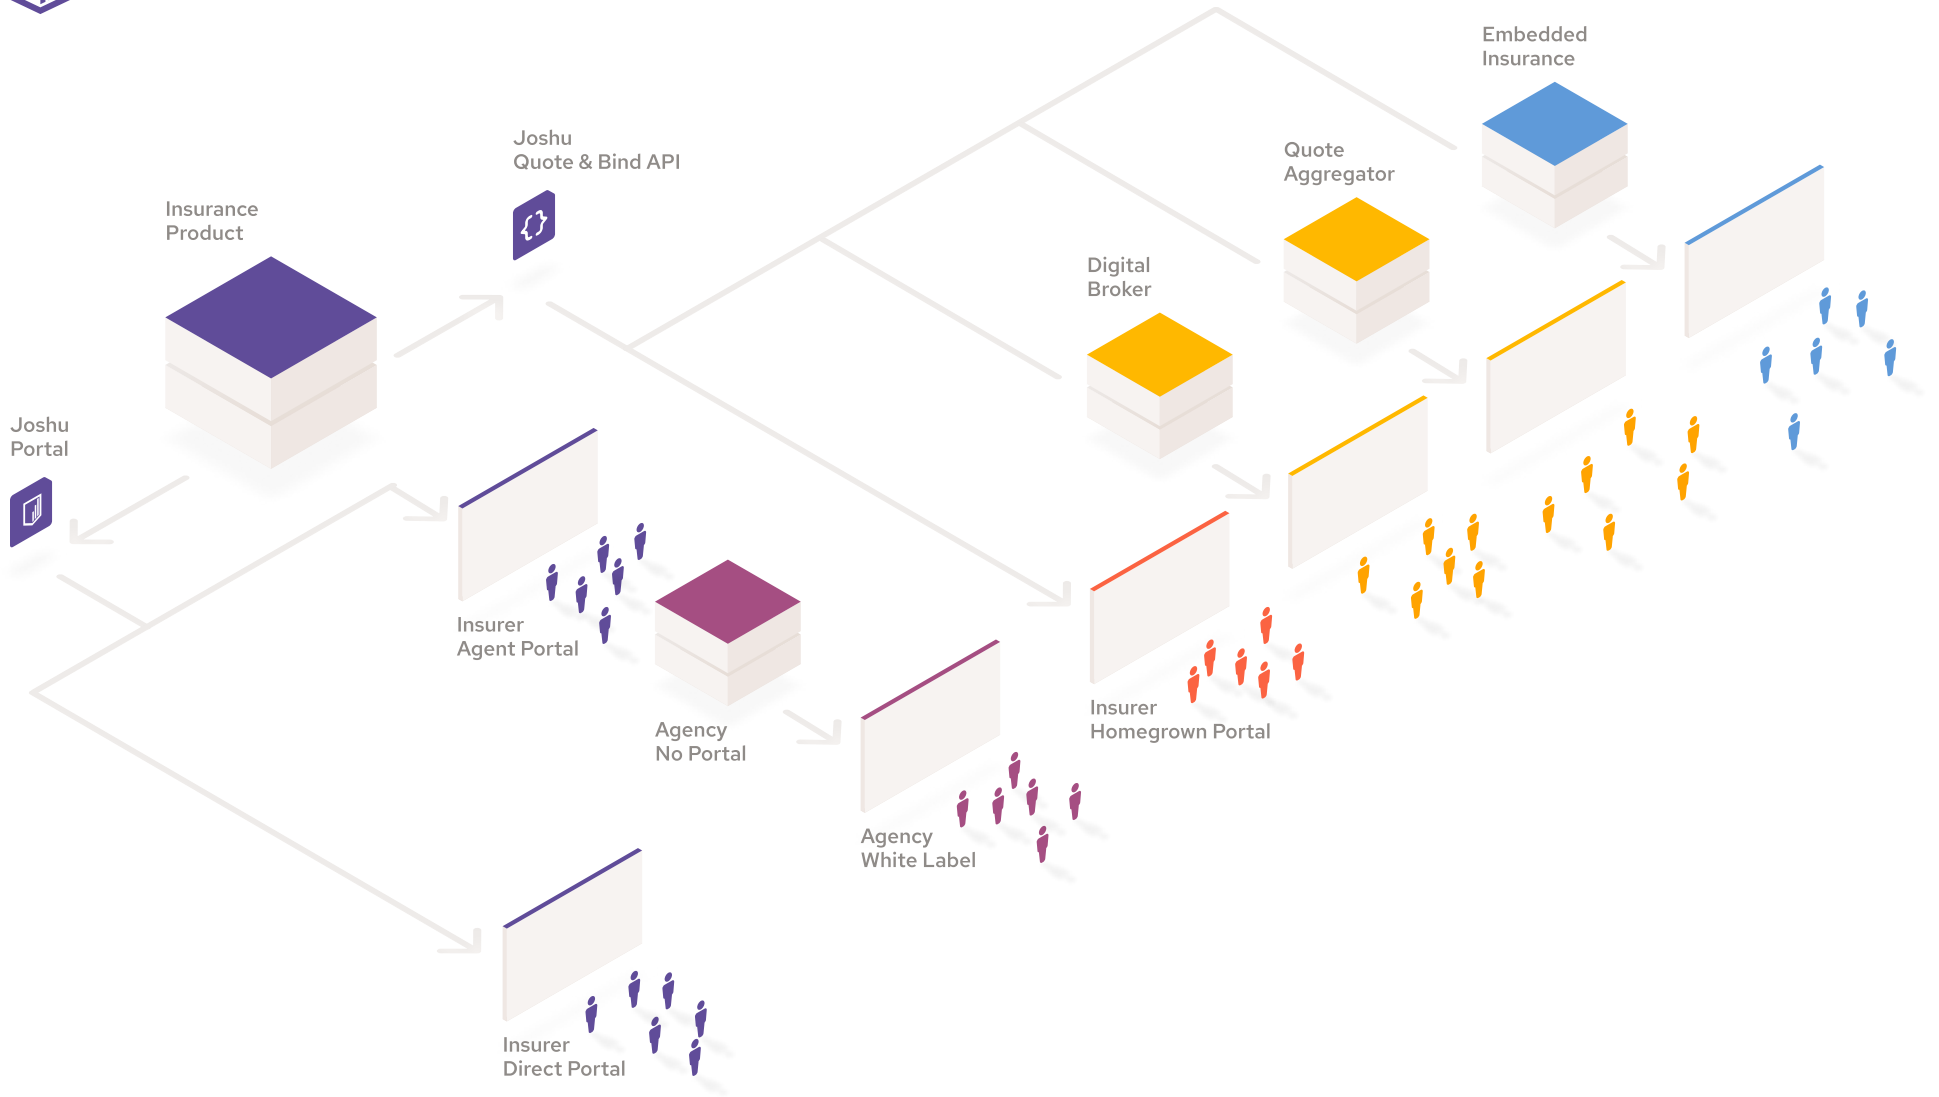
Embedded Insurance

Joshu Quote & Bind API

Quote Aggregator

Insurance Product

Digital Broker

Joshu Portal

Insurer Agent Portal

Agency No Portal

Insurer Homegrown Portal

Agency White Label

Insurer Direct Portal